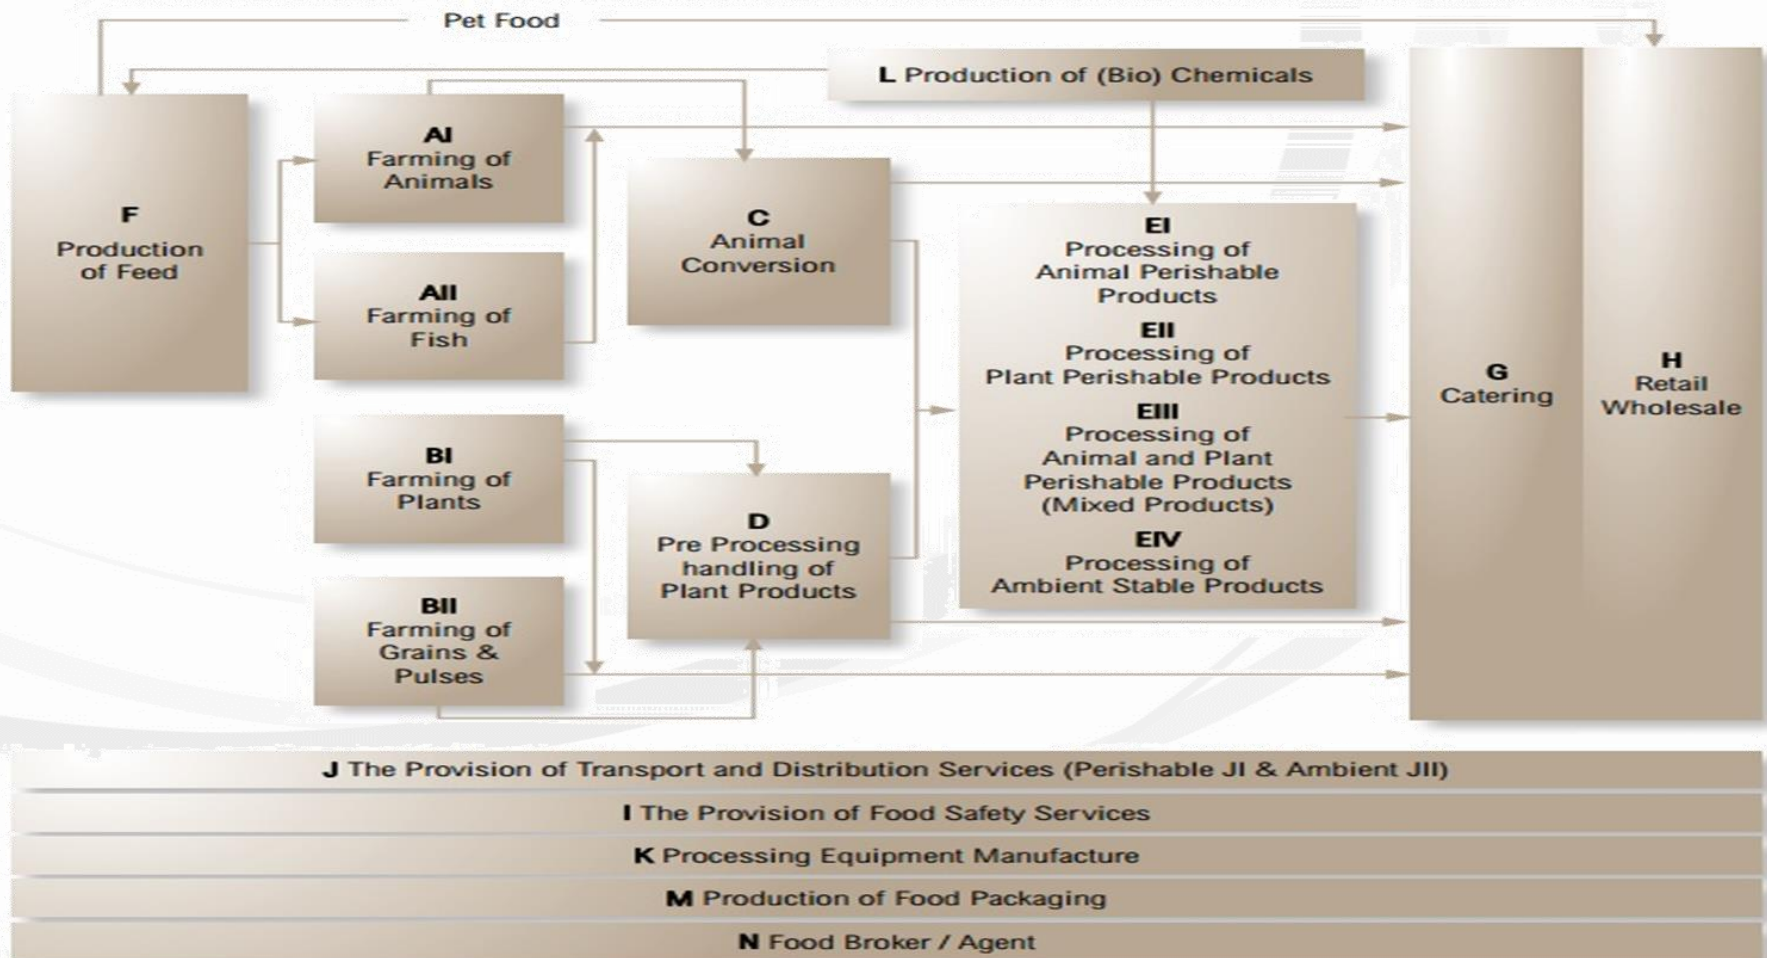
Pet Food

L Production of (Bio) Chemicals

F
Production of Feed

AI
Farming of Animals

AII
Farming of Fish

C
Animal Conversion

EI
Processing of Animal Perishable Products

EII
Processing of Plant Perishable Products

EIII
Processing of Animal and Plant Perishable Products (Mixed Products)

EIV
Processing of Ambient Stable Products

G
Catering

H
Retail Wholesale

BI
Farming of Plants

BII
Farming of Grains & Pulses

D
Pre Processing handling of Plant Products

J The Provision of Transport and Distribution Services (Perishable JI & Ambient JII)

I The Provision of Food Safety Services

K Processing Equipment Manufacture

M Production of Food Packaging

N Food Broker / Agent